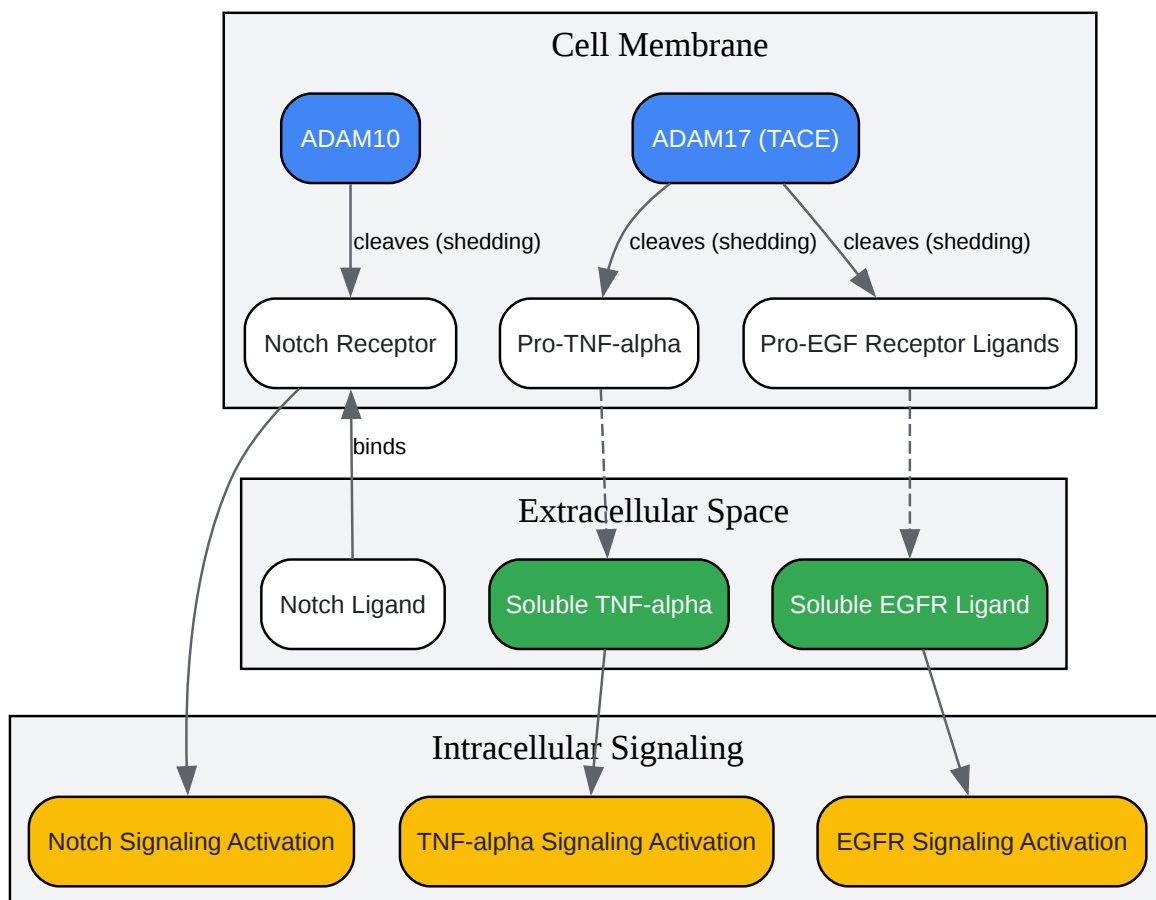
Cell Membrane

ADAM10

ADAM17 (TACE)

cleaves (shedding)

cleaves (shedding)

cleaves (shedding)

Notch Receptor

Pro-TNF-alpha

Pro-EGF Receptor Ligands

binds

Extracellular Space

Notch Ligand

Soluble TNF-alpha

Soluble EGFR Ligand

Intracellular Signaling

Notch Signaling Activation

TNF-alpha Signaling Activation

EGFR Signaling Activation